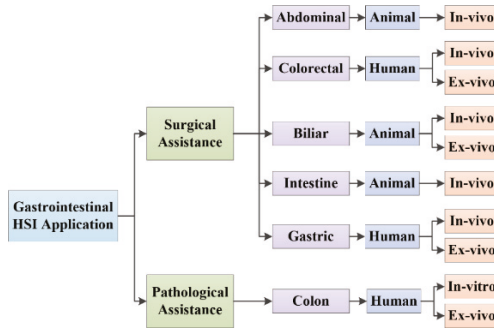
Gastrointestinal HSI Application

Surgical Assistance

Abdominal
Animal
In-vivo

Colorectal
Human
In-vivo
Ex-vivo

Biliar
Animal
In-vivo
Ex-vivo

Intestine
Animal
In-vivo

Gastric
Human
In-vivo
Ex-vivo

Pathological Assistance

Colon
Human
In-vitro
Ex-vivo